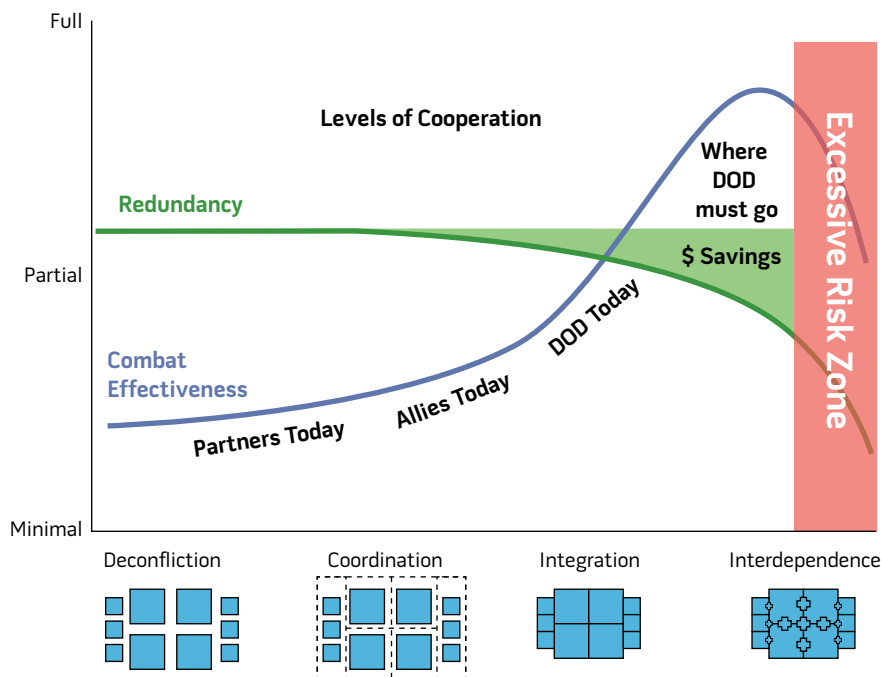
Full

Partial

Minimal

Levels of Cooperation

Redundancy

Combat Effectiveness

Partners Today

Allies Today

DOD Today

Where DOD must go

$ Savings

Excessive Risk Zone

Deconfliction

Coordination

Integration

Interdependence